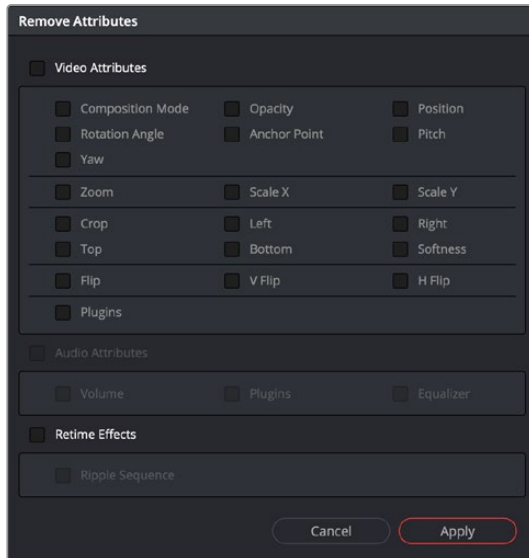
Remove Attributes

Video Attributes

Composition Mode
Opacity
Position
Rotation Angle
Anchor Point
Pitch
Yaw

Zoom
Scale X
Scale Y

Crop
Left
Right
Top
Bottom
Softness

Flip
V Flip
H Flip

Plugins

Audio Attributes

Volume
Plugins
Equalizer

Retime Effects

Ripple Sequence

Cancel
Apply